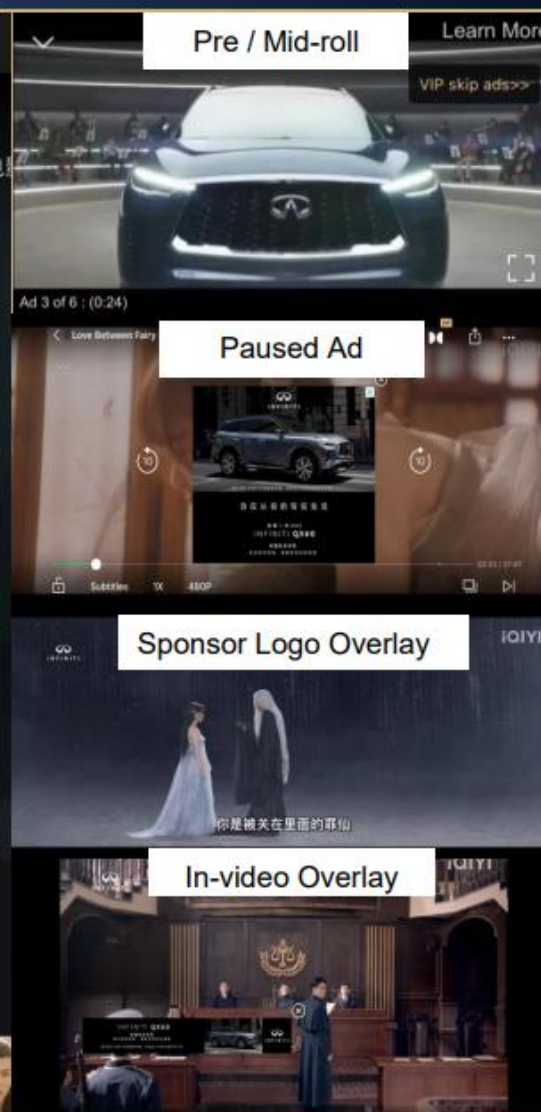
Pre / Mid-roll

Learn More

VIP skip ads>>

Ad 3 of 6 : (0:24)

Love Between Fairy

Paused Ad

INFINITI QX60

Subtitles 1X 480P

Sponsor Logo Overlay

iQIYI

INFINITI

你是被关在里面的罪仙

In-video Overlay

iQIYI

INFINITI QX60